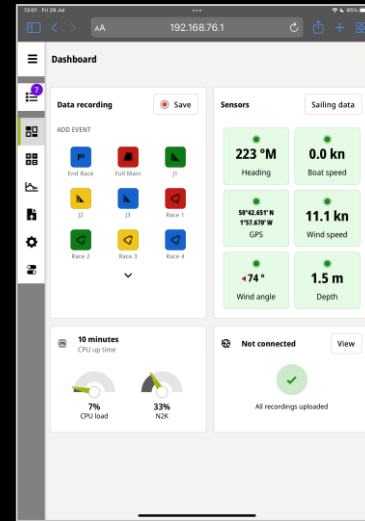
13:01 Fri 29 Jul
90%
AA
192.168.76.1
Dashboard
7
Data recording
Save
ADD EVENT
End Race
Full Main
J1
J2
J3
Race 1
Race 2
Race 3
Race 4
Sensors
Sailing data
223 °M
Heading
0.0 kn
Boat speed
50°42.651' N
1°57.678' W
GPS
11.1 kn
Wind speed
74 °
Wind angle
1.5 m
Depth
10 minutes
CPU up time
7%
CPU load
33%
N2K
Not connected
View
All recordings uploaded